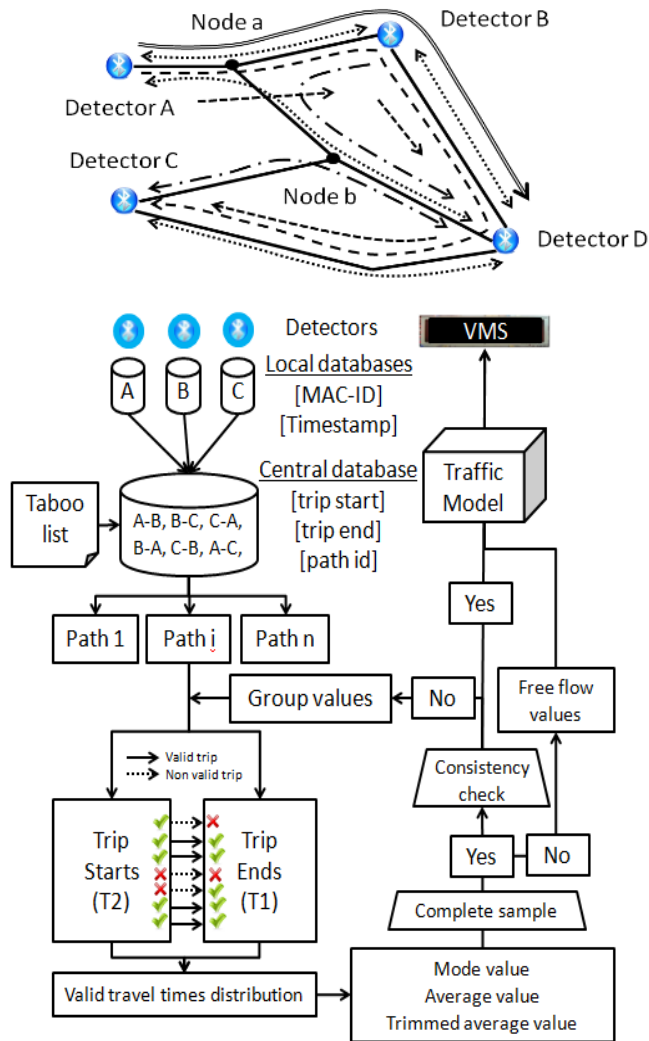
Node a
Detector B
Detector A
Detector C
Node b
Detector D

Detectors
VMS
A
B
C
Local databases
[MAC-ID]
[Timestamp]
Central database
[trip start]
[trip end]
[path id]
Traffic Model
Taboo list
A-B, B-C, C-A, B-A, C-B, A-C,
Path 1
Path i
Path n
Yes
Group values
No
Free flow values
Valid trip
Non valid trip
Consistency check
Trip Starts (T2)
Trip Ends (T1)
Yes
No
Complete sample
Valid travel times distribution
Mode value
Average value
Trimmed average value